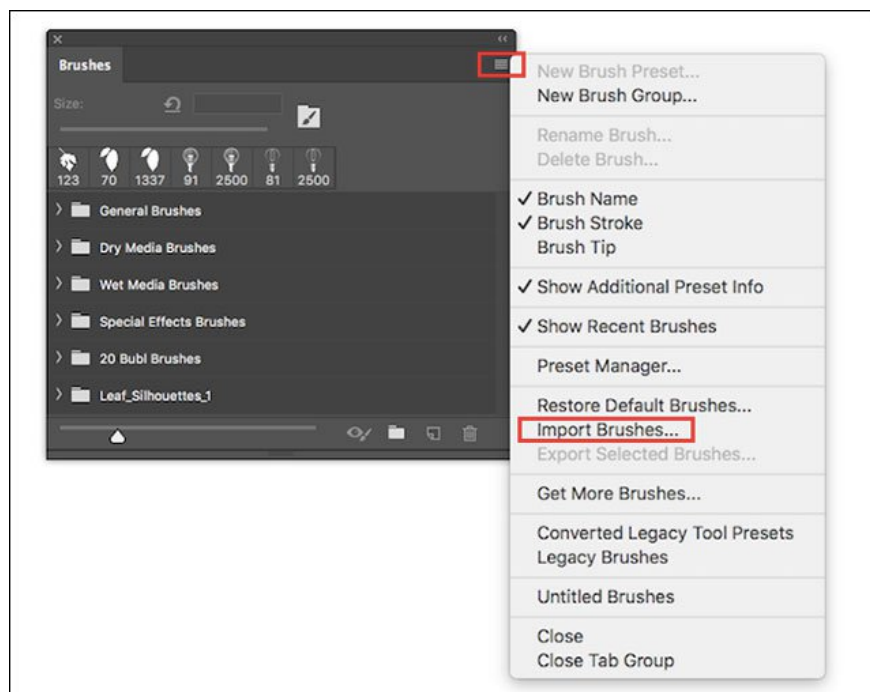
Brushes

Size:

123 70 1337 91 2500 81 2500

General Brushes
Dry Media Brushes
Wet Media Brushes
Special Effects Brushes
20 Bubl Brushes
Leaf_Silhouettes_1

New Brush Preset...
New Brush Group...

Rename Brush...
Delete Brush...

✓ Brush Name
✓ Brush Stroke
Brush Tip

✓ Show Additional Preset Info

✓ Show Recent Brushes

Preset Manager...

Restore Default Brushes...
Import Brushes...
Export Selected Brushes...

Get More Brushes...

Converted Legacy Tool Presets
Legacy Brushes

Untitled Brushes

Close
Close Tab Group